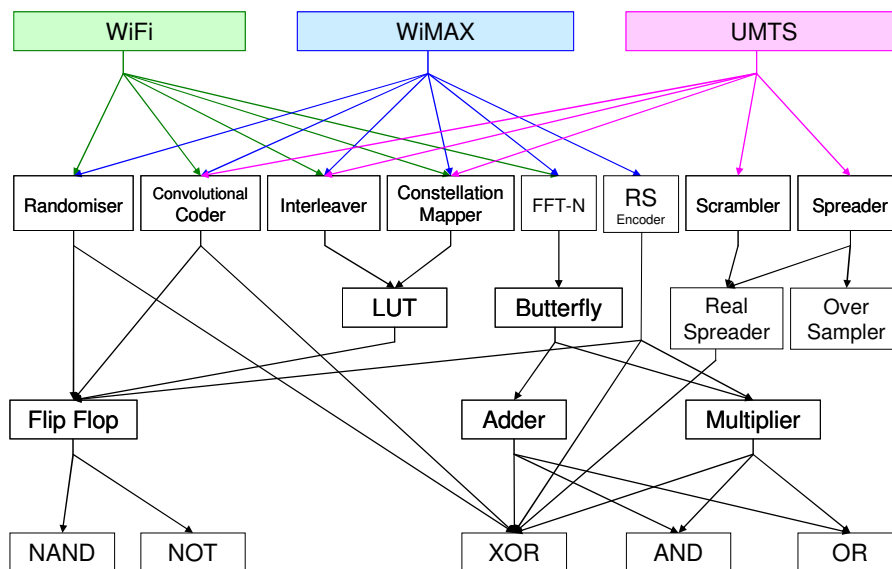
WiFi
WiMAX
UMTS

Randomiser
Convolutional Coder
Interleaver
Constellation Mapper
FFT-N
RS Encoder
Scrambler
Spreader

LUT
Butterfly
Real Spreader
Over Sampler

Flip Flop
Adder
Multiplier

NAND
NOT
XOR
AND
OR